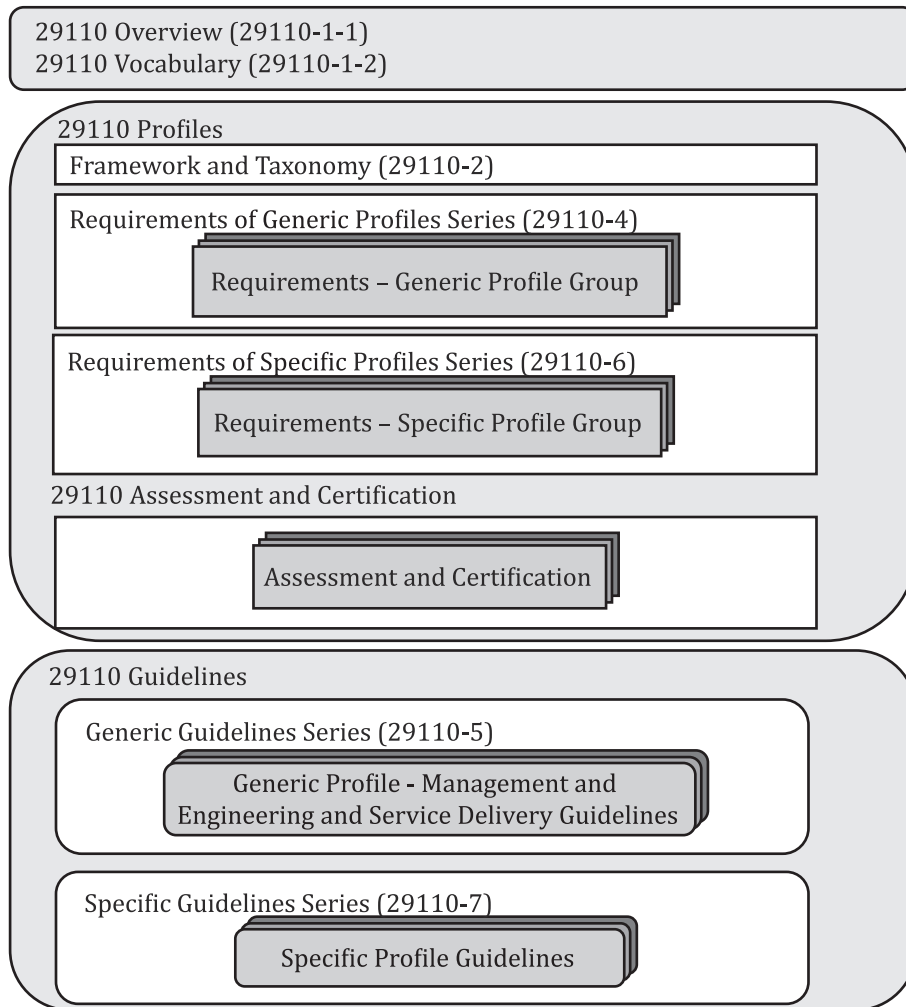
29110 Overview (29110-1-1)
29110 Vocabulary (29110-1-2)

29110 Profiles

Framework and Taxonomy (29110-2)

Requirements of Generic Profiles Series (29110-4)

Requirements – Generic Profile Group

Requirements of Specific Profiles Series (29110-6)

Requirements – Specific Profile Group

29110 Assessment and Certification

Assessment and Certification

29110 Guidelines

Generic Guidelines Series (29110-5)

Generic Profile - Management and Engineering and Service Delivery Guidelines

Specific Guidelines Series (29110-7)

Specific Profile Guidelines